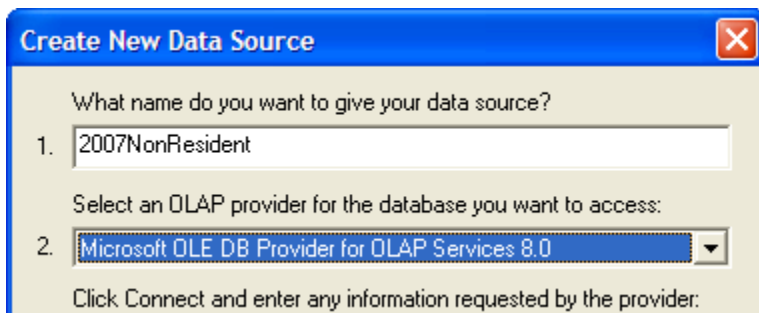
Create New Data Source

What name do you want to give your data source?

1. 2007NonResident

Select an OLAP provider for the database you want to access:

2. Microsoft OLE DB Provider for OLAP Services 8.0

Click Connect and enter any information requested by the provider: